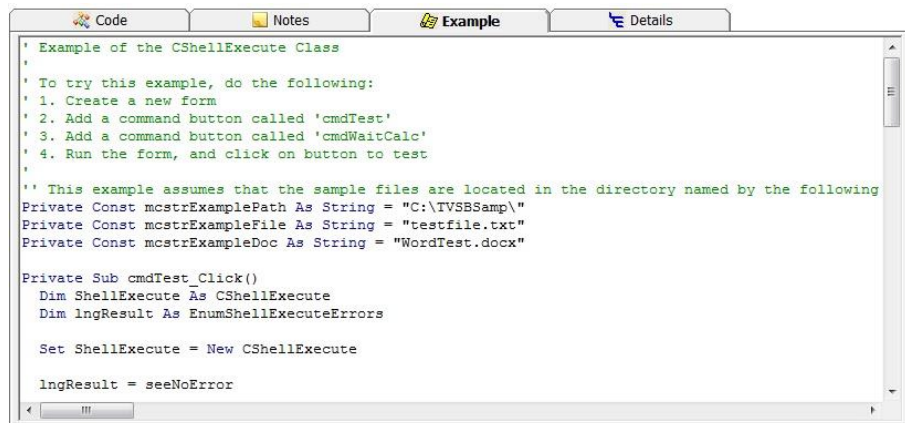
Code | Notes | Example | Details

' Example of the CShellExecute Class
'
' To try this example, do the following:
' 1. Create a new form
' 2. Add a command button called 'cmdTest'
' 3. Add a command button called 'cmdWaitCalc'
' 4. Run the form, and click on button to test
'
'' This example assumes that the sample files are located in the directory named by the following
Private Const mcstrExamplePath As String = "C:\TVSBSamp\"
Private Const mcstrExampleFile As String = "testfile.txt"
Private Const mcstrExampleDoc As String = "WordTest.docx"

Private Sub cmdTest_Click()
  Dim ShellExecute As CShellExecute
  Dim lngResult As EnumShellExecuteErrors

  Set ShellExecute = New CShellExecute

  lngResult = seeNoError